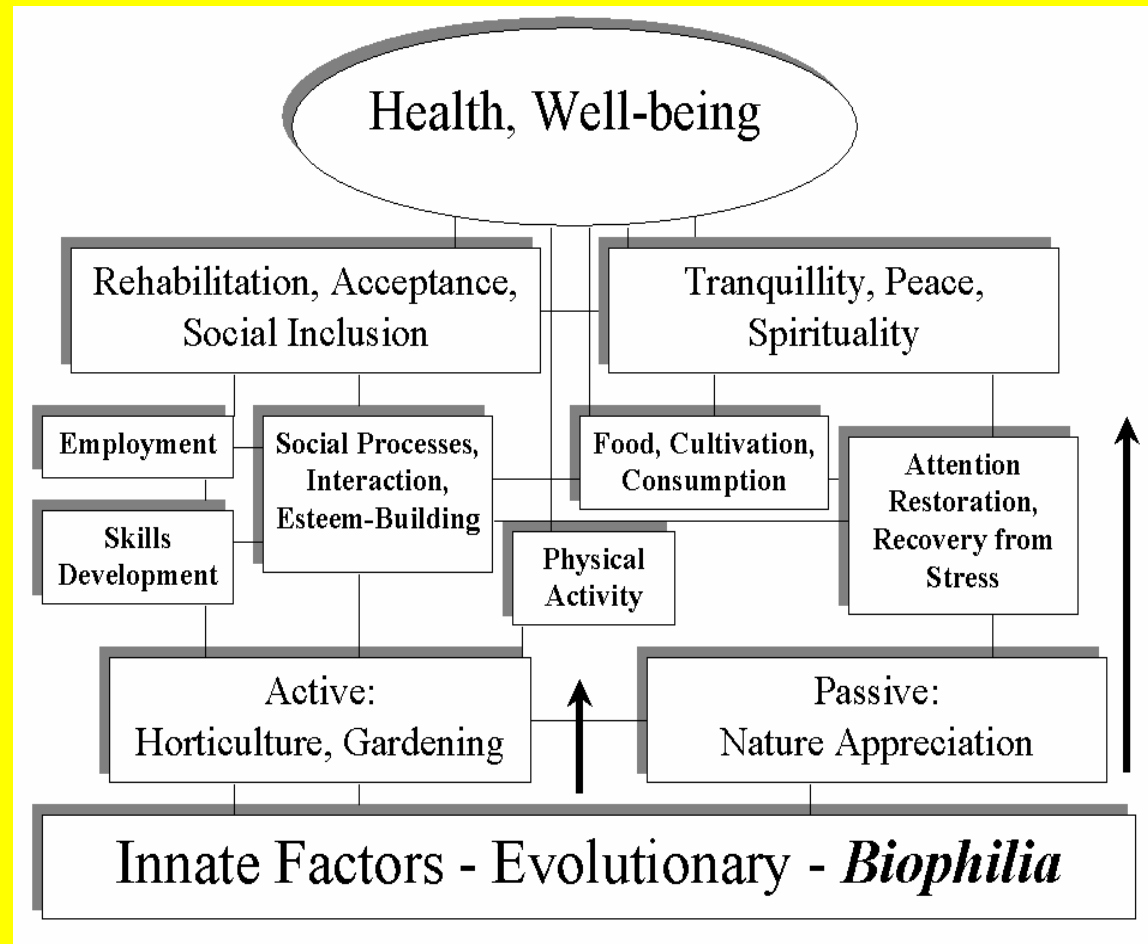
Health, Well-being

Rehabilitation, Acceptance, Social Inclusion

Tranquillity, Peace, Spirituality

Employment

Social Processes, Interaction, Esteem-Building

Food, Cultivation, Consumption

Attention Restoration, Recovery from Stress

Skills Development

Physical Activity

Active: Horticulture, Gardening

Passive: Nature Appreciation

Innate Factors - Evolutionary - *Biophilia*